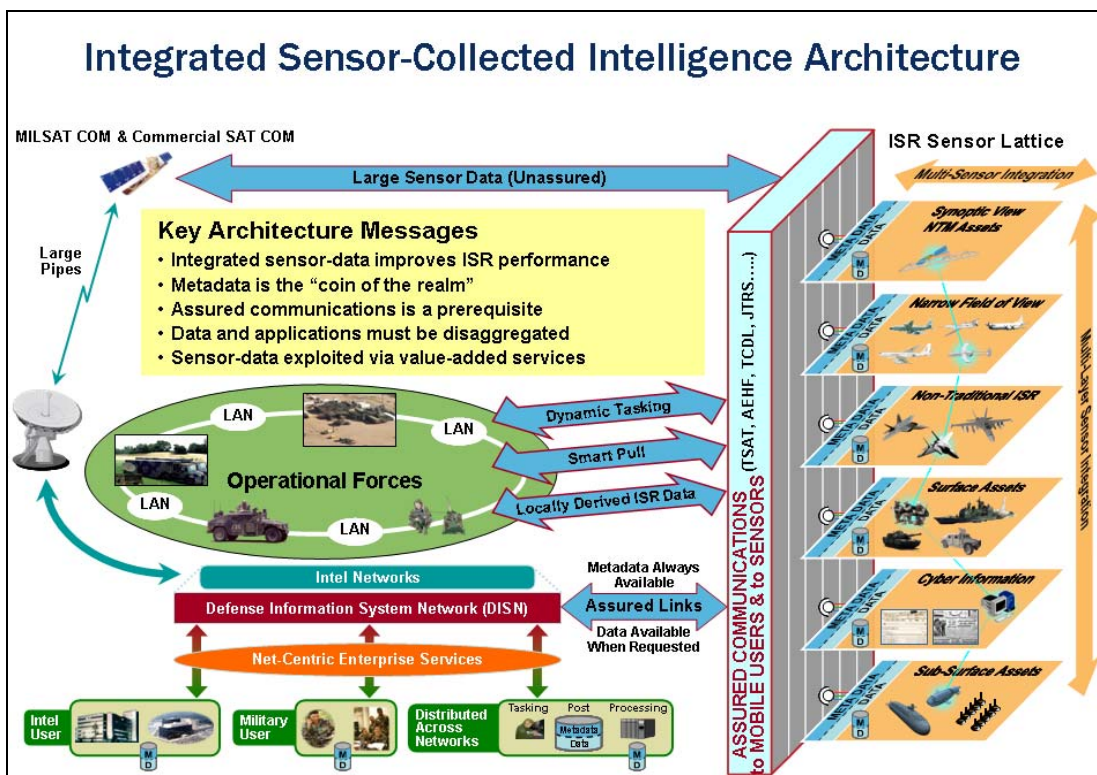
Integrated Sensor-Collected Intelligence Architecture

MILSAT COM & Commercial SAT COM

Large Sensor Data (Unassured)

ISR Sensor Lattice

Multi-Sensor Integration

Large Pipes

Key Architecture Messages
• Integrated sensor-data improves ISR performance
• Metadata is the "coin of the realm"
• Assured communications is a prerequisite
• Data and applications must be disaggregated
• Sensor-data exploited via value-added services

Synoptic View NTM Assets

Narrow Field of View

Non-Traditional ISR

Surface Assets

Cyber Information

Sub-Surface Assets

Multi-Layer Sensor Integration

META DATA
DATA
MD

LAN
LAN
LAN
LAN
LAN

Operational Forces

Dynamic Tasking
Smart Pull
Locally Derived ISR Data

ASSURED COMMUNICATIONS to MOBILE USERS & to SENSORS (TSAT, AEHF, TCDL, JTRS,....)

Intel Networks
Defense Information System Network (DISN)
Net-Centric Enterprise Services

Metadata Always Available
Assured Links
Data Available When Requested

Intel User
MD
Military User
MD
Distributed Across Networks
Tasking
Post
Processing
Metadata Data
MD